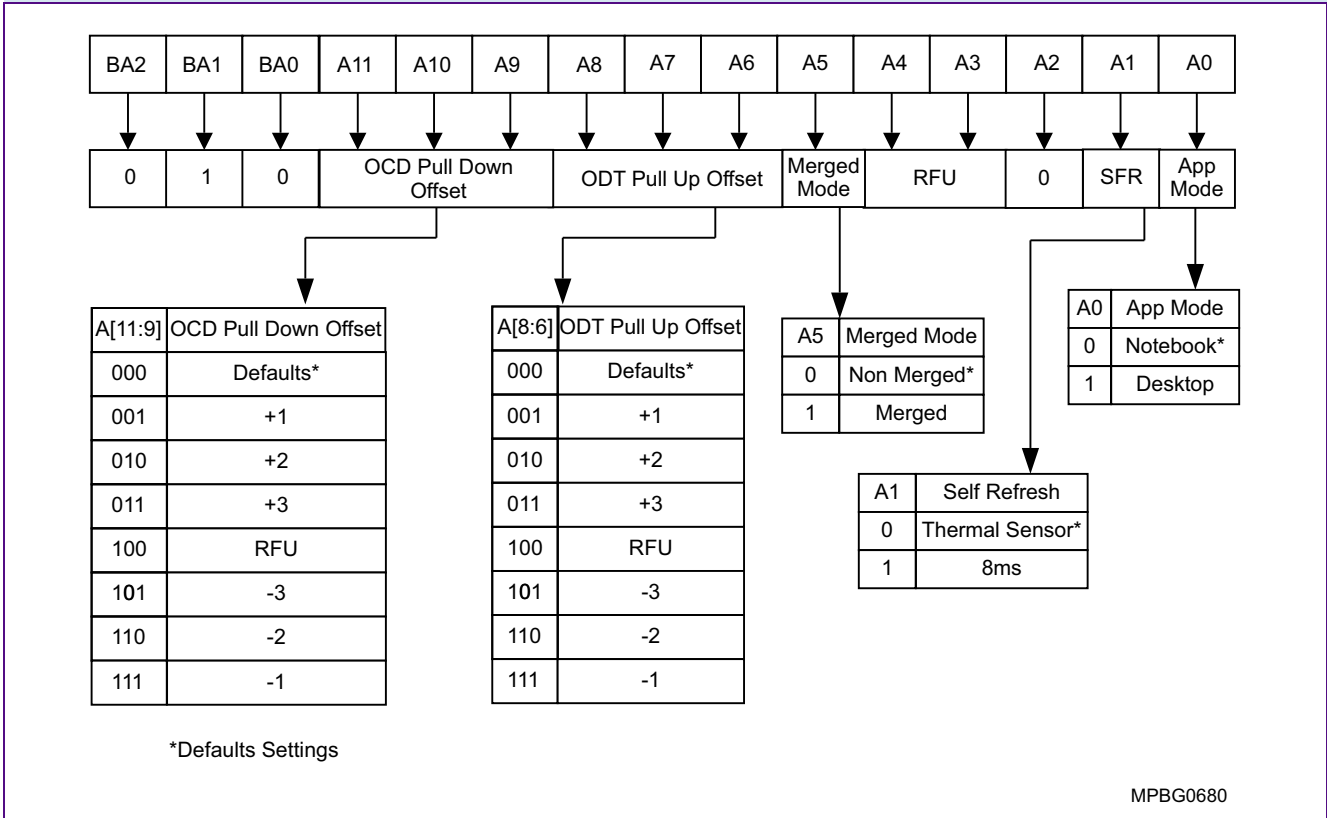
| BA2 | BA1 | BA0 | A11 | A10 | A9 | A8 | A7 | A6 | A5 | A4 | A3 | A2 | A1 | A0 |
|---|---|---|---|---|---|---|---|---|---|---|---|---|---|---|

| 0 | 1 | 0 | OCD Pull Down Offset | ODT Pull Up Offset | Merged Mode | RFU | 0 | SFR | App Mode |
|---|---|---|---|---|---|---|---|---|---|

| A[11:9] | OCD Pull Down Offset |
|---|---|
| 000 | Defaults* |
| 001 | +1 |
| 010 | +2 |
| 011 | +3 |
| 100 | RFU |
| 101 | -3 |
| 110 | -2 |
| 111 | -1 |

| A[8:6] | ODT Pull Up Offset |
|---|---|
| 000 | Defaults* |
| 001 | +1 |
| 010 | +2 |
| 011 | +3 |
| 100 | RFU |
| 101 | -3 |
| 110 | -2 |
| 111 | -1 |

| A5 | Merged Mode |
|---|---|
| 0 | Non Merged* |
| 1 | Merged |

| A0 | App Mode |
|---|---|
| 0 | Notebook* |
| 1 | Desktop |

| A1 | Self Refresh |
|---|---|
| 0 | Thermal Sensor* |
| 1 | 8ms |

*Defaults Settings

MPBG0680